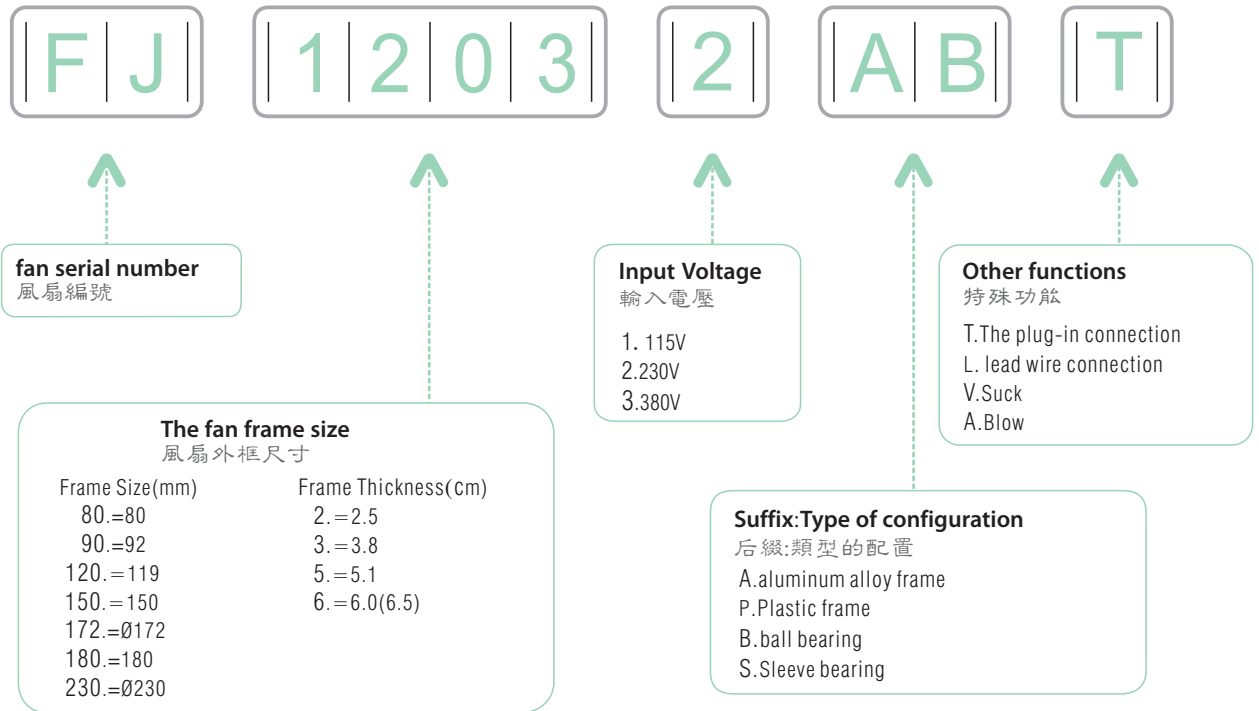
F J 1 2 0 3 2 A B T

fan serial number
風扇編號

The fan frame size
風扇外框尺寸

Frame Size(mm)
80.=80
90.=92
120.=119
150.=150
172.=Ø172
180.=180
230.=Ø230

Frame Thickness(cm)
2.=2.5
3.=3.8
5.=5.1
6.=6.0(6.5)

Input Voltage
輸入電壓
1. 115V
2.230V
3.380V

Suffix:Type of configuration
后綴:類型的配置
A.aluminum alloy frame
P.Plastic frame
B.ball bearing
S.Sleeve bearing

Other functions
特殊功能
T.The plug-in connection
L. lead wire connection
V.Suck
A.Blow